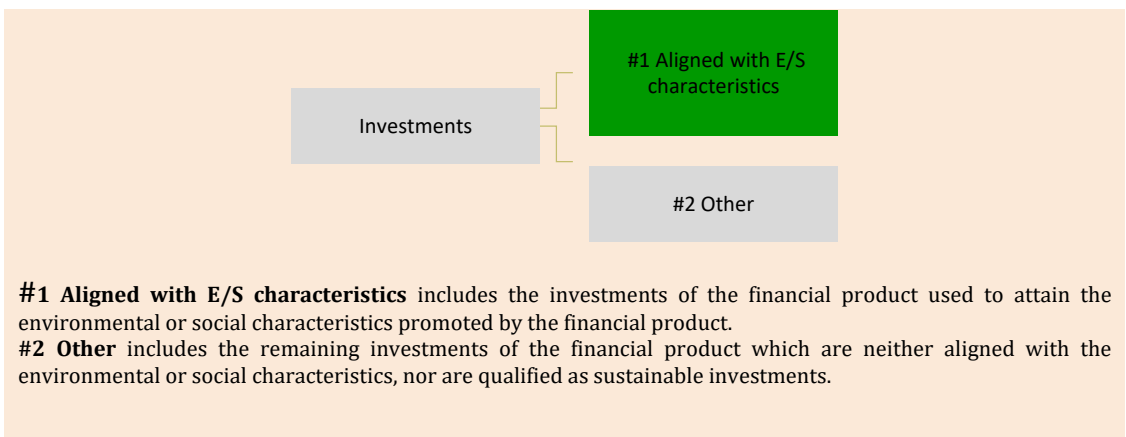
Investments

#1 Aligned with E/S characteristics

#2 Other

#1 Aligned with E/S characteristics includes the investments of the financial product used to attain the environmental or social characteristics promoted by the financial product.
#2 Other includes the remaining investments of the financial product which are neither aligned with the environmental or social characteristics, nor are qualified as sustainable investments.